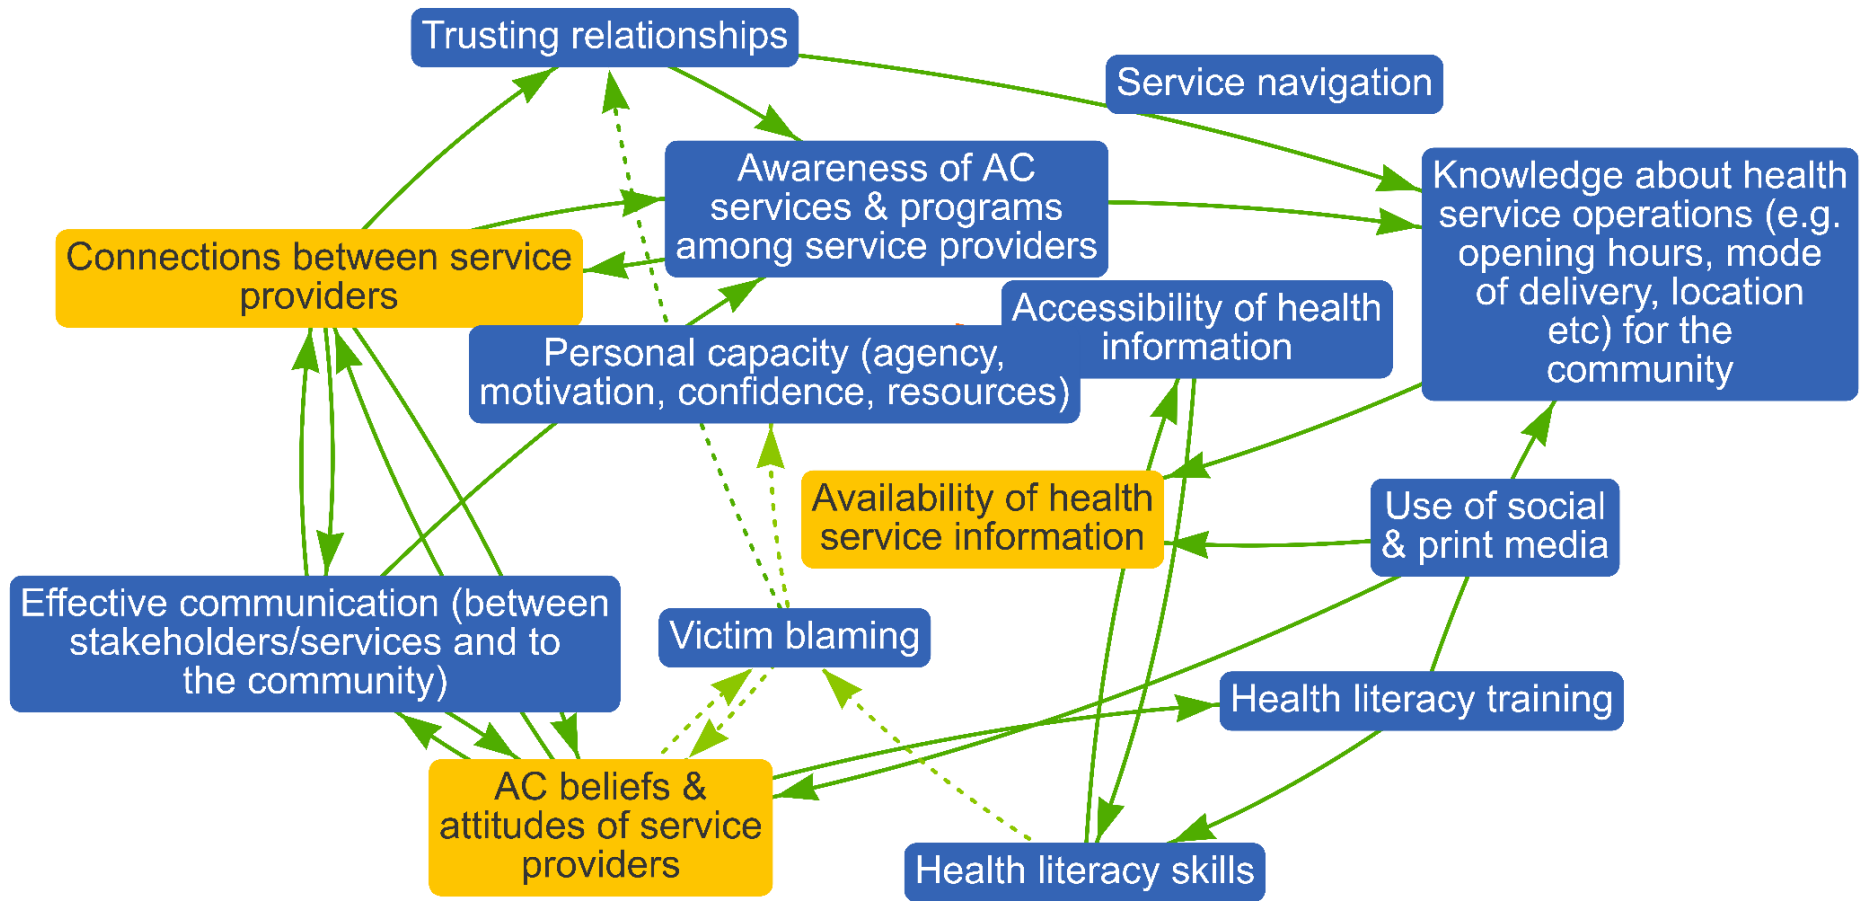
Trusting relationships

Service navigation

Awareness of AC services & programs among service providers

Knowledge about health service operations (e.g. opening hours, mode of delivery, location etc) for the community

Connections between service providers

Accessibility of health information

Personal capacity (agency, motivation, confidence, resources)

Availability of health service information

Use of social & print media

Effective communication (between stakeholders/services and to the community)

Victim blaming

Health literacy training

AC beliefs & attitudes of service providers

Health literacy skills